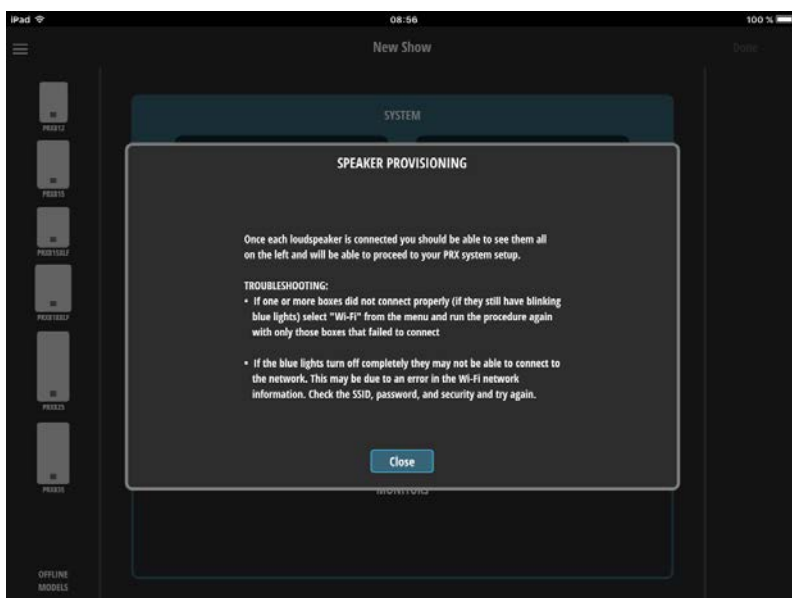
iPad

08:56

100 %

New Show

Done

PRX812

PRX815

PRX815XLF

PRX818XLF

PRX825

PRX835

OFFLINE MODELS

SYSTEM

SPEAKER PROVISIONING

Once each loudspeaker is connected you should be able to see them all on the left and will be able to proceed to your PRX system setup.

TROUBLESHOOTING:
• If one or more boxes did not connect properly (if they still have blinking blue lights) select "Wi-Fi" from the menu and run the procedure again with only those boxes that failed to connect

• If the blue lights turn off completely they may not be able to connect to the network. This may be due to an error in the Wi-Fi network information. Check the SSID, password, and security and try again.

Close

MONITORS